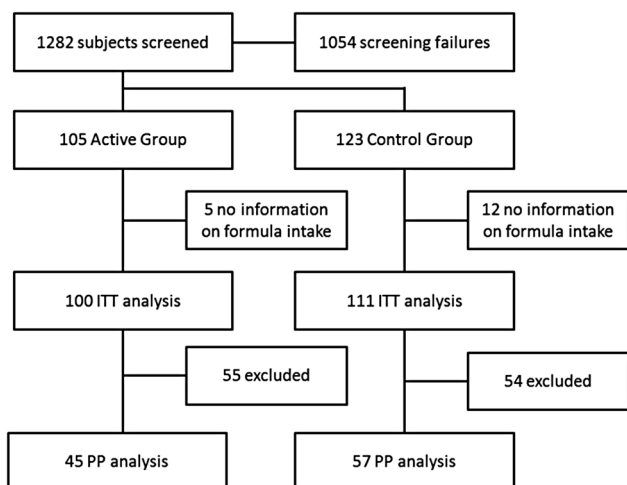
1282 subjects screened

1054 screening failures

105 Active Group

123 Control Group

5 no information on formula intake

12 no information on formula intake

100 ITT analysis

111 ITT analysis

55 excluded

54 excluded

45 PP analysis

57 PP analysis